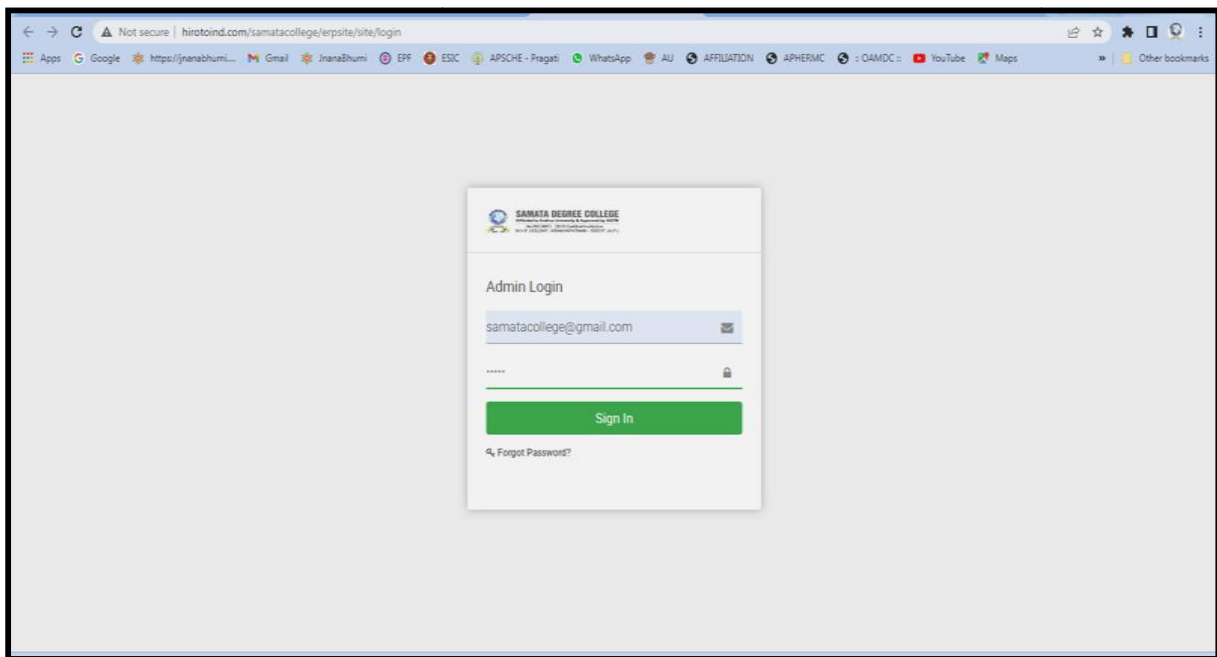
Not secure | hirotoind.com/samatacollege/erpsite/site/login

Apps Google https://jnanabhumi... Gmail JnanaBhumi EPF ESIC APSCHE - Pragati WhatsApp AU AFFILIATION APHERMC :: OAMDC :: YouTube Maps » Other bookmarks

SAMATA DEGREE COLLEGE
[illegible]

Admin Login

samatacollege@gmail.com

•••••

Sign In

Forgot Password?